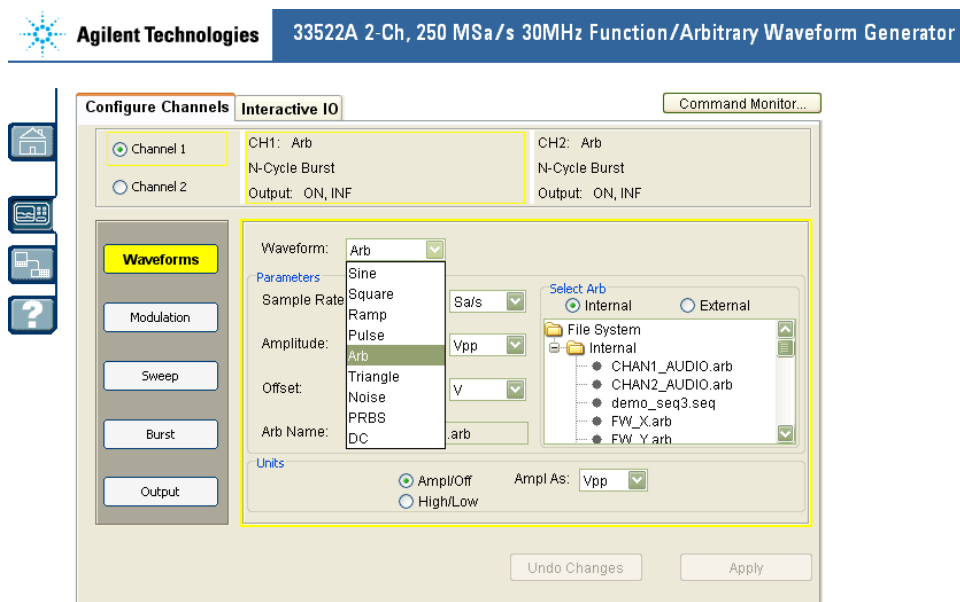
Agilent Technologies

33522A 2-Ch, 250 MSa/s 30MHz Function/Arbitrary Waveform Generator

Configure Channels

Interactive IO

Command Monitor...

Channel 1

Channel 2

CH1: Arb
N-Cycle Burst
Output: ON, INF

CH2: Arb
N-Cycle Burst
Output: ON, INF

Waveforms

Modulation

Sweep

Burst

Output

Waveform: Arb

Sine
Square
Ramp
Pulse
Arb
Triangle
Noise
PRBS
DC

Parameters

Sample Rate

Sa/s

Amplitude:

Vpp

Offset:

V

Arb Name:

.arb

Select Arb

Internal

External

File System
Internal
CHAN1_AUDIO.arb
CHAN2_AUDIO.arb
demo_seq3.seq
FW_X.arb
FW_Y.arb

Units

Ampl/Off

High/Low

Ampl As: Vpp

Undo Changes

Apply